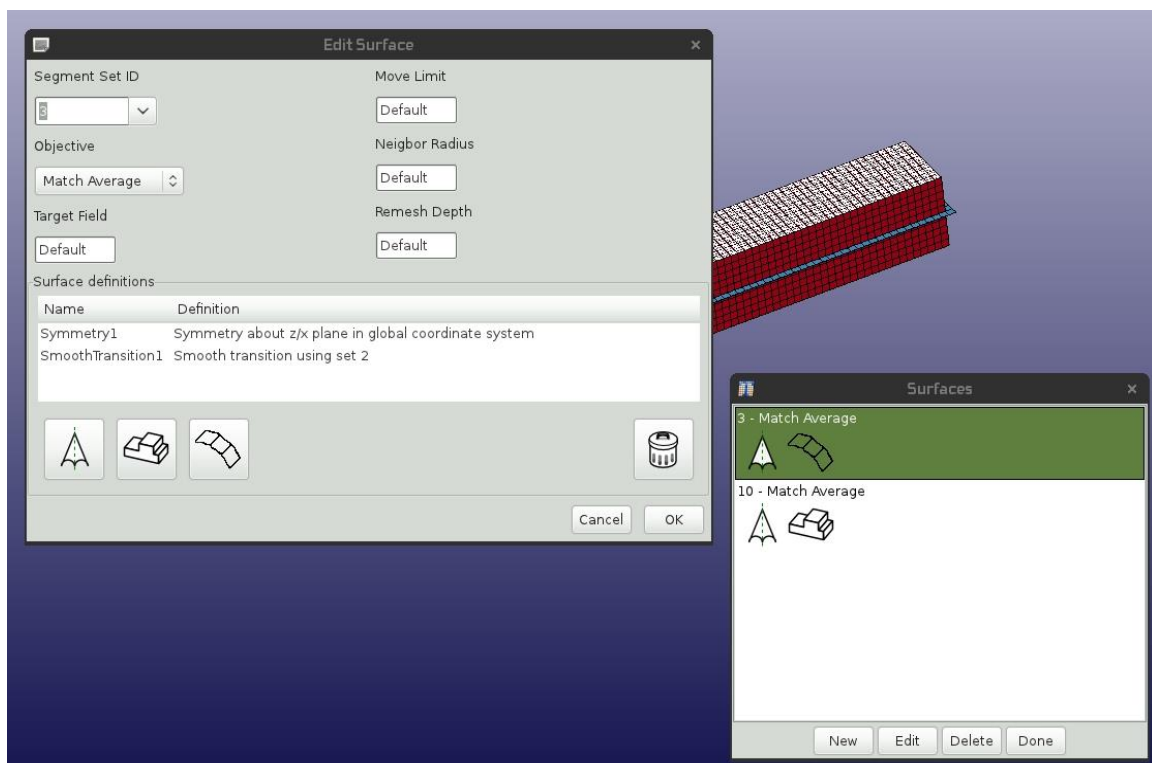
Edit Surface

Segment Set ID

3

Move Limit

Default

Objective

Match Average

Neigbor Radius

Default

Target Field

Default

Remesh Depth

Default

Surface definitions

| Name | Definition |
|---|---|
| Symmetry1 | Symmetry about z/x plane in global coordinate system |
| SmoothTransition1 | Smooth transition using set 2 |

Cancel OK

Surfaces

3 - Match Average

10 - Match Average

New Edit Delete Done